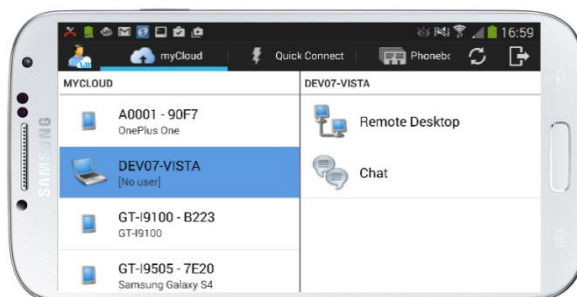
16:59

myCloud

Quick Connect

Phonebc

MYCLOUD

DEV07-VISTA

A0001 - 90F7
OnePlus One

Remote Desktop

DEV07-VISTA
[No user]

Chat

GT-I9100 - B223
GT-I9100

GT-I9505 - 7E20
Samsung Galaxy S4

SAMSUNG